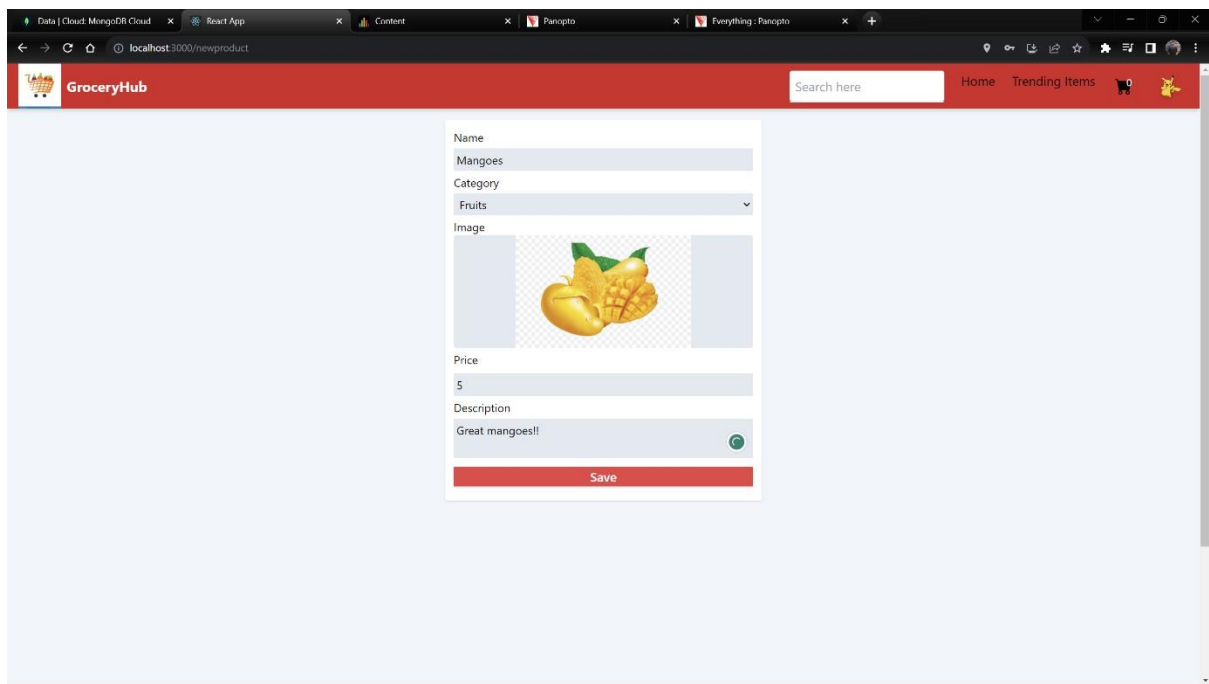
Data | Cloud: MongoDB Cloud
React App
Content
Panopto
Everything : Panopto

localhost:3000/newproduct

GroceryHub
Search here
Home Trending Items
0

Name
Mangoes
Category
Fruits
Image
Price
5
Description
Great mangoes!!
Save